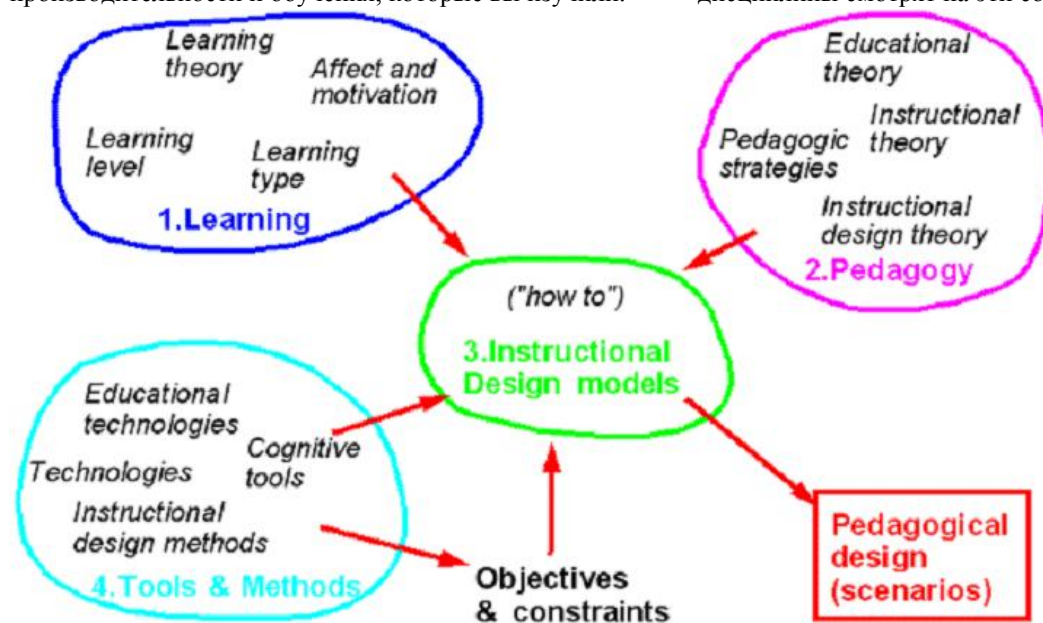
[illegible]

Learning theory

Affect and motivation

Learning level

Learning type

1.Learning

Educational theory

Pedagogic strategies

Instructional theory

Instructional design theory

2.Pedagogy

("how to")

3.Instructional Design models

Educational technologies

Technologies

Cognitive tools

Instructional design methods

4.Tools & Methods

Objectives & constraints

Pedagogical design (scenarios)